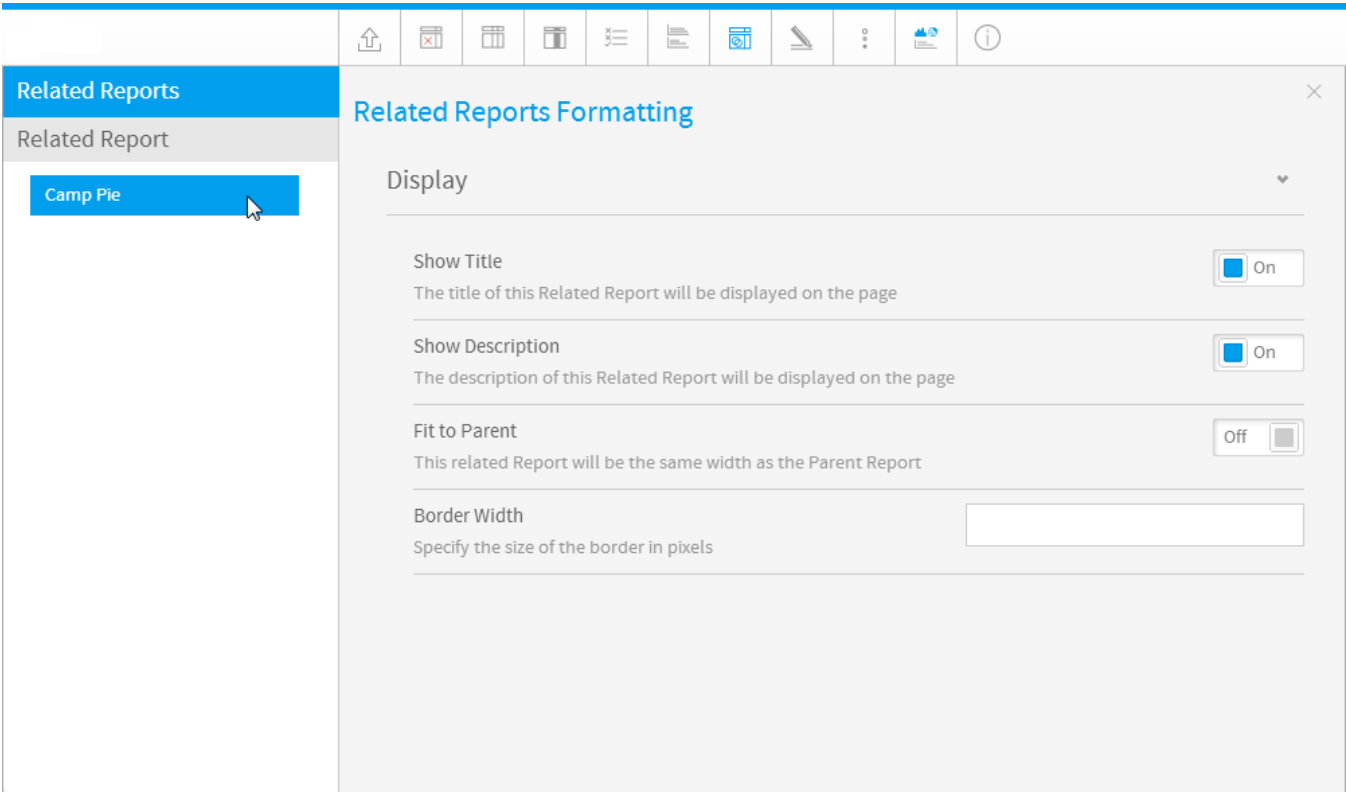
Related Reports

Related Report

Camp Pie

Related Reports Formatting

Display

Show Title
The title of this Related Report will be displayed on the page
On

Show Description
The description of this Related Report will be displayed on the page
On

Fit to Parent
This related Report will be the same width as the Parent Report
Off

Border Width
Specify the size of the border in pixels